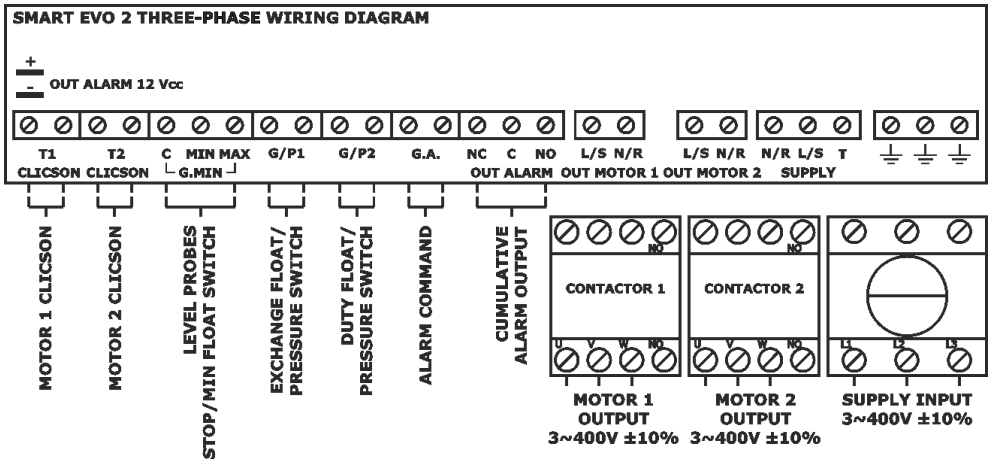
SMART EVO 2 THREE-PHASE WIRING DIAGRAM

+
-
OUT ALARM 12 Vcc

T1 CLICSON
T2 CLICSON
C MIN MAX
G.MIN
G/P1
G/P2
G.A.
NC C NO
OUT ALARM
L/S N/R
OUT MOTOR 1
L/S N/R
OUT MOTOR 2
N/R L/S T
SUPPLY

MOTOR 1 CLICSON
MOTOR 2 CLICSON
LEVEL PROBES STOP/MIN FLOAT SWITCH
EXCHANGE FLOAT/ PRESSURE SWITCH
DUTY FLOAT/ PRESSURE SWITCH
ALARM COMMAND
CUMULATIVE ALARM OUTPUT

NO
CONTACTOR 1
U V W NO

NO
CONTACTOR 2
U V W NO

L1 L2 L3

MOTOR 1 OUTPUT 3~400V ±10%
MOTOR 2 OUTPUT 3~400V ±10%
SUPPLY INPUT 3~400V ±10%